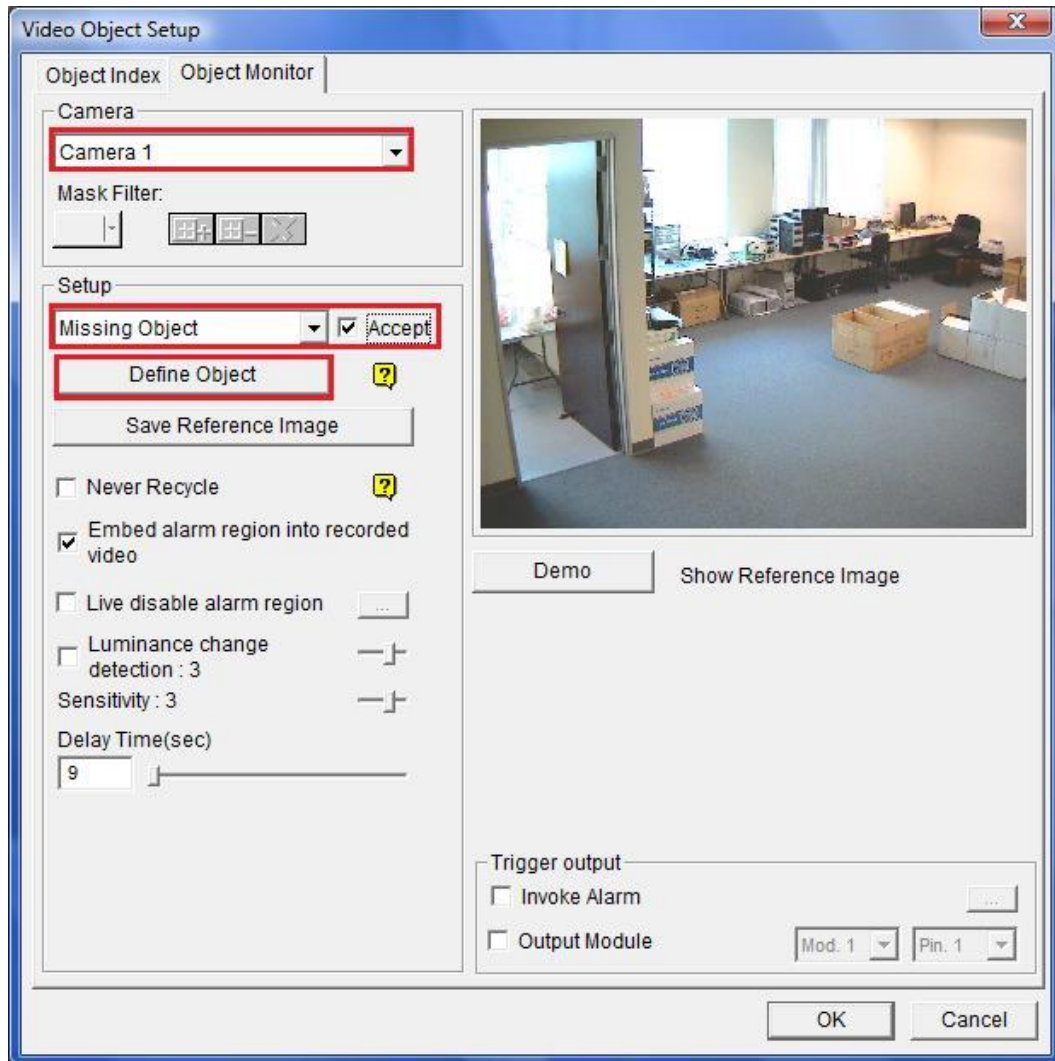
Video Object Setup

Object Index
Object Monitor

Camera
Camera 1
Mask Filter:

Setup
Missing Object
Accept
Define Object
?
Save Reference Image

Never Recycle
?
Embed alarm region into recorded video
Live disable alarm region
...
Luminance change detection : 3
Sensitivity : 3
Delay Time(sec)
9

Demo
Show Reference Image

Trigger output
Invoke Alarm
...
Output Module
Mod. 1
Pin. 1

OK
Cancel